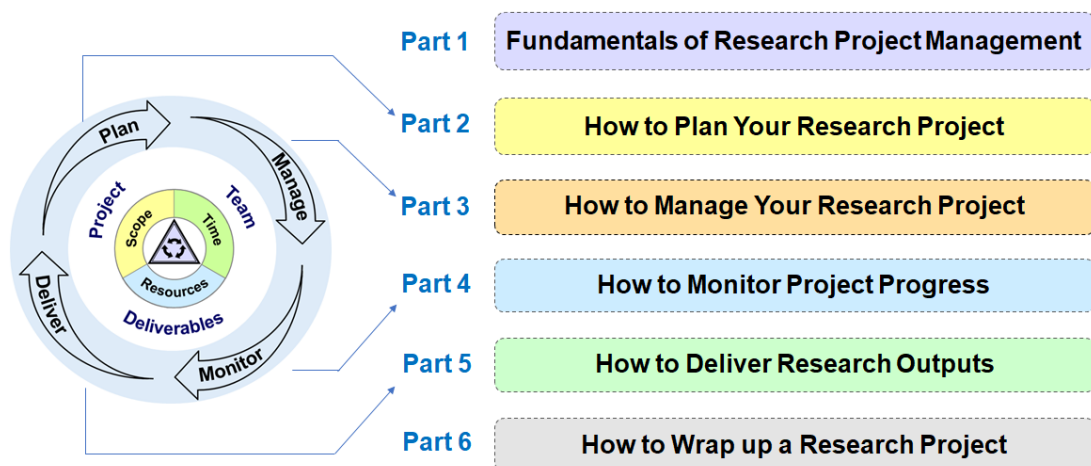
Plan
Manage
Monitor
Deliver
Project
Team
Deliverables
Scope
Time
Resources

Part 1 Fundamentals of Research Project Management

Part 2 How to Plan Your Research Project

Part 3 How to Manage Your Research Project

Part 4 How to Monitor Project Progress

Part 5 How to Deliver Research Outputs

Part 6 How to Wrap up a Research Project